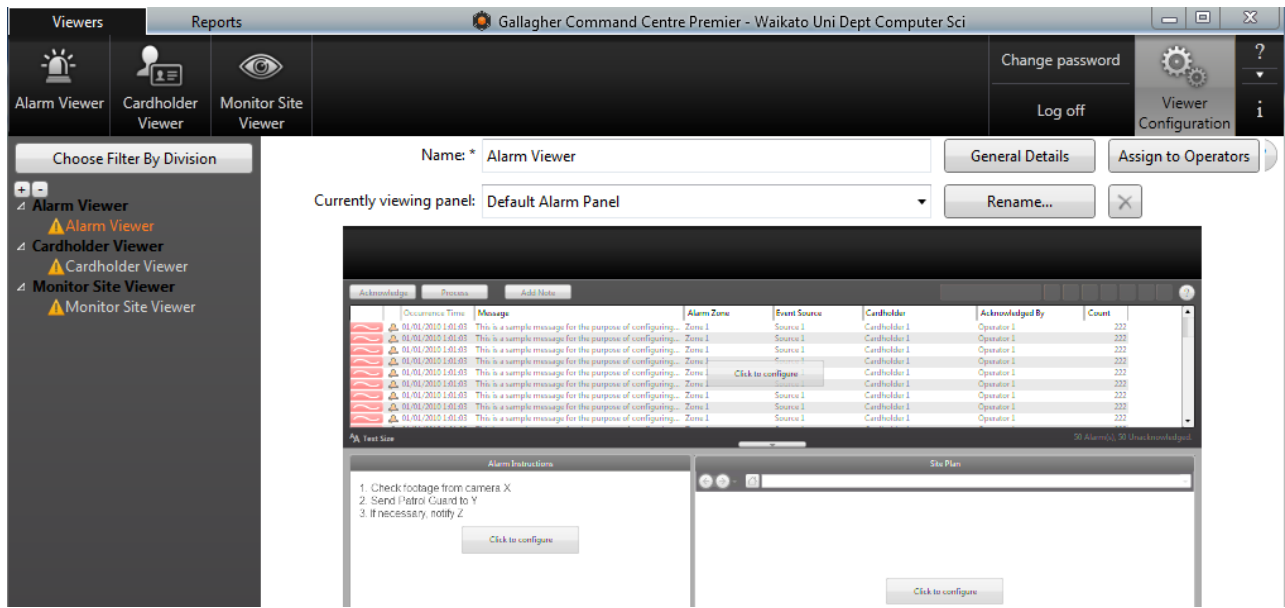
Viewers Reports Gallagher Command Centre Premier - Waikato Uni Dept Computer Sci

Alarm Viewer Cardholder Viewer Monitor Site Viewer

Change password Log off Viewer Configuration ? i

Choose Filter By Division

+ -
Alarm Viewer
Alarm Viewer
Cardholder Viewer
Cardholder Viewer
Monitor Site Viewer
Monitor Site Viewer

Name: * Alarm Viewer General Details Assign to Operators

Currently viewing panel: Default Alarm Panel Rename...

Acknowledge Process Add Note

| | | Occurrence Time | Message | Alarm Zone | Event Source | Cardholder | Acknowledged By | Count |
|---|---|---|---|---|---|---|---|---|
| | | 01/01/2010 1:01:03 | This is a sample message for the purpose of configuring... | Zone 1 | Source 1 | Cardholder 1 | Operator 1 | 222 |
| | | 01/01/2010 1:01:03 | This is a sample message for the purpose of configuring... | Zone 1 | Source 1 | Cardholder 1 | Operator 1 | 222 |
| | | 01/01/2010 1:01:03 | This is a sample message for the purpose of configuring... | Zone 1 | Source 1 | Cardholder 1 | Operator 1 | 222 |
| | | 01/01/2010 1:01:03 | This is a sample message for the purpose of configuring... | Zone 1 | Source 1 | Cardholder 1 | Operator 1 | 222 |
| | | 01/01/2010 1:01:03 | This is a sample message for the purpose of configuring... | Zone 1 | Source 1 | Cardholder 1 | Operator 1 | 222 |
| | | 01/01/2010 1:01:03 | This is a sample message for the purpose of configuring... | Zone 1 | Source 1 | Cardholder 1 | Operator 1 | 222 |
| | | 01/01/2010 1:01:03 | This is a sample message for the purpose of configuring... | Zone 1 | Source 1 | Cardholder 1 | Operator 1 | 222 |
| | | 01/01/2010 1:01:03 | This is a sample message for the purpose of configuring... | Zone 1 | Source 1 | Cardholder 1 | Operator 1 | 222 |
| | | 01/01/2010 1:01:03 | This is a sample message for the purpose of configuring... | Zone 1 | Source 1 | Cardholder 1 | Operator 1 | 222 |

Click to configure

Text Size 50 Alarm(s), 50 Unacknowledged

Alarm Instructions
1. Check footage from camera X
2. Send Patrol Guard to Y
3. If necessary, notify Z
Click to configure

Site Plan
Click to configure